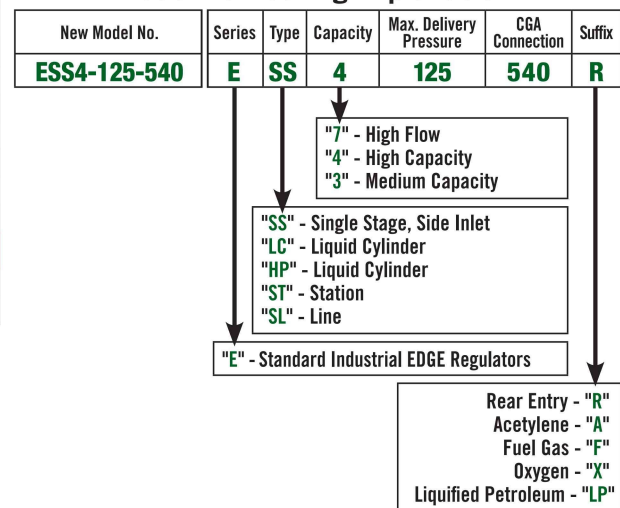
| New Model No. | Series | Type | Capacity | Max. Delivery Pressure | CGA Connection | Suffix |
|---|---|---|---|---|---|---|
| ESS4-125-540 | E | SS | 4 | 125 | 540 | R |

"7" - High Flow
"4" - High Capacity
"3" - Medium Capacity

"SS" - Single Stage, Side Inlet
"LC" - Liquid Cylinder
"HP" - Liquid Cylinder
"ST" - Station
"SL" - Line

"E" - Standard Industrial EDGE Regulators

Rear Entry - "R"
Acetylene - "A"
Fuel Gas - "F"
Oxygen - "X"
Liquified Petroleum - "LP"